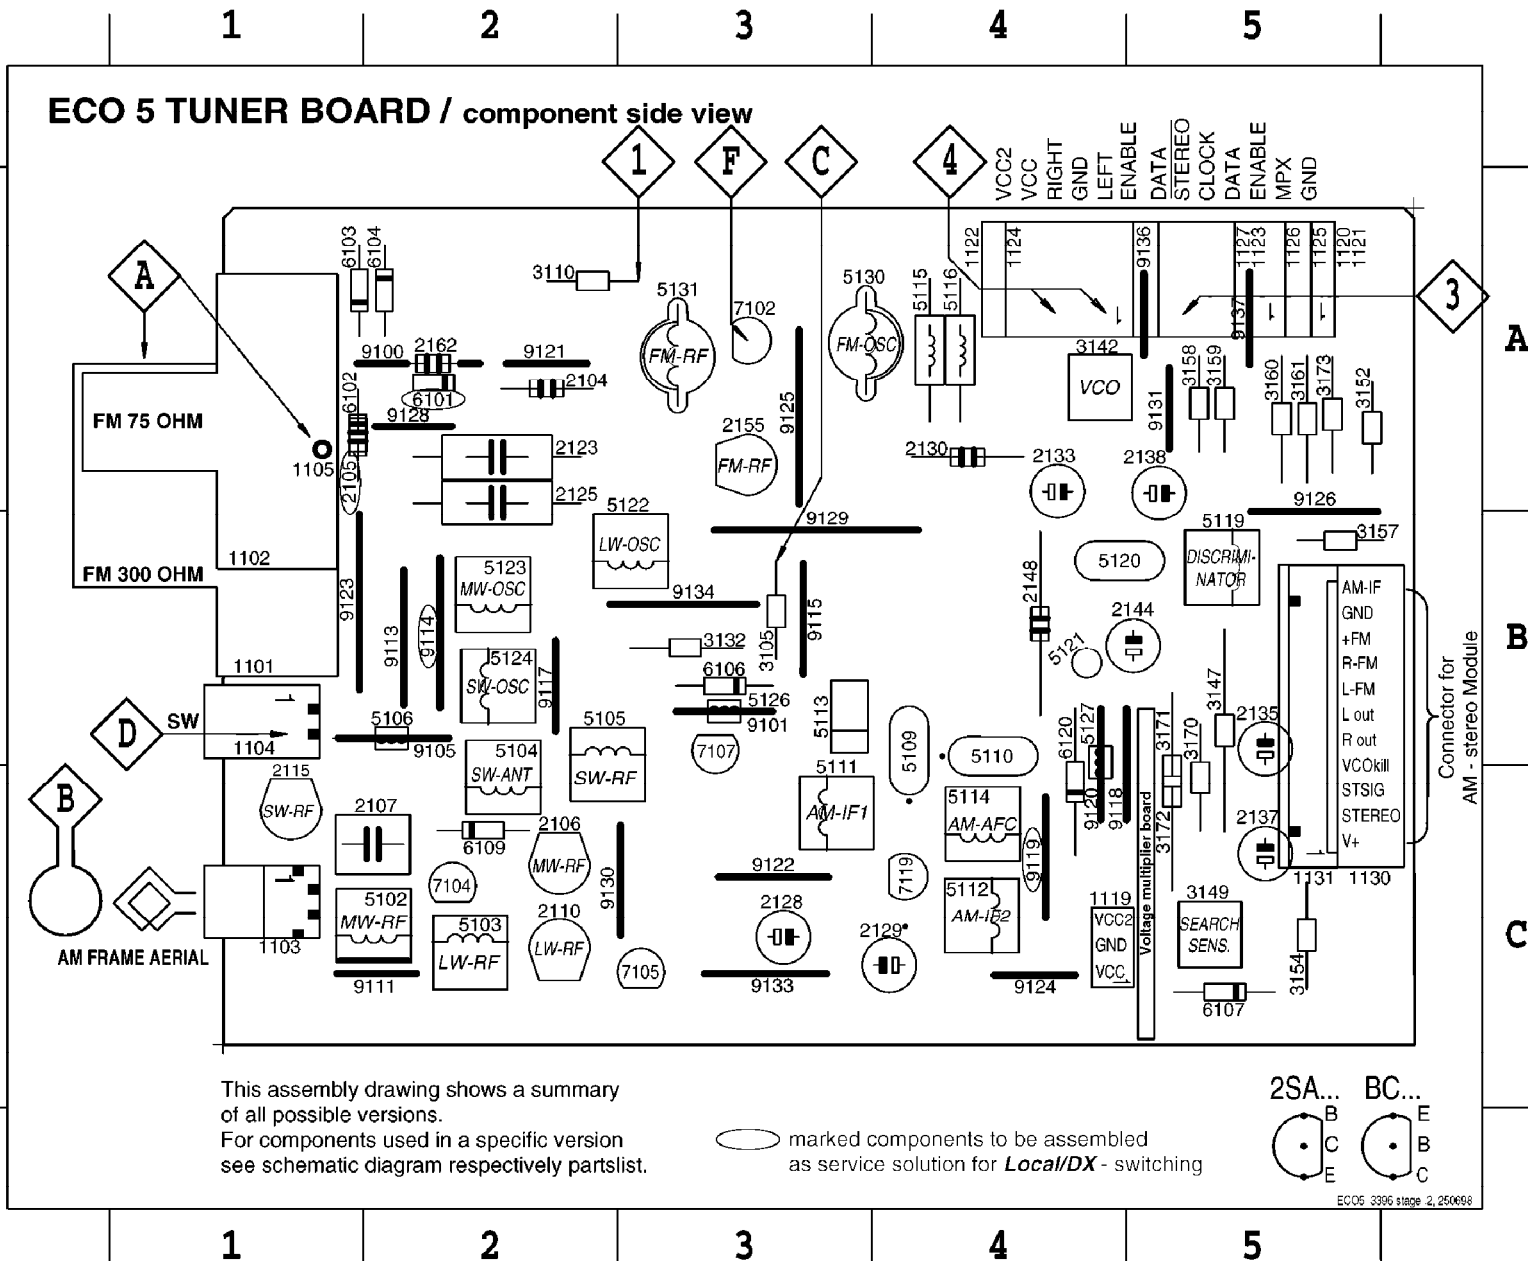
1 2 3 4 5

ECO 5 TUNER BOARD / component side view

1 F C 4

VCC2 VCC RIGHT GND LEFT ENABLE DATA STEREO CLOCK DATA ENABLE MPX GND

A

6103 6104 3110 5131 7102 5130 5115 5116 1122 1124 9136 1127 1123 1126 1125 1120 1121

3

A

9100 2162 9121 6101 2104 FM-RF FM-OSC 3142 VCO 3158 3159 3160 3161 3173 3152 9137 9131

6102 9128 FM 75 OHM 1105 2105 2123 2125 2155 FM-RF 9125 2130 2133 2138

5122 LW-OSC 9129 9126 5119 DISCRIMI-NATOR 3157 5120

FM 300 OHM 1102 9123 5123 MW-OSC 9134 2148 AM-IF GND +FM R-FM L-FM L out R out VCOkill STSIG STEREO V+

B

9113 9114 5124 SW-OSC 9117 3132 3105 9115 2144 5121 Connector for AM - stereo Module

1101 6106 5126 9101 3147

D SW 1104 5106 9105 5105 SW-RF 5104 SW-ANT 7107 5113 5109 5110 6120 5127 3171 3170 2135

B 2115 SW-RF 2107 6109 2106 MW-RF 5111 AM-IF1 5114 AM-AFC 9120 9118 9119 3172 Voltage multiplier board 2137

9122 7119 1131 1130

C

5102 MW-RF 7104 9130 2128 5112 AM-IF2 1119 VCC2 GND VCC 3149 SEARCH SENS.

AM FRAME AERIAL 1103 5103 LW-RF 2110 LW-RF 7105 2129 3154

9111 9133 9124 6107

This assembly drawing shows a summary of all possible versions.
For components used in a specific version see schematic diagram respectively partslist.

marked components to be assembled as service solution for Local/DX - switching

2SA... B C E BC... E B C

ECO5 3396 stage 2, 250698

1 2 3 4 5